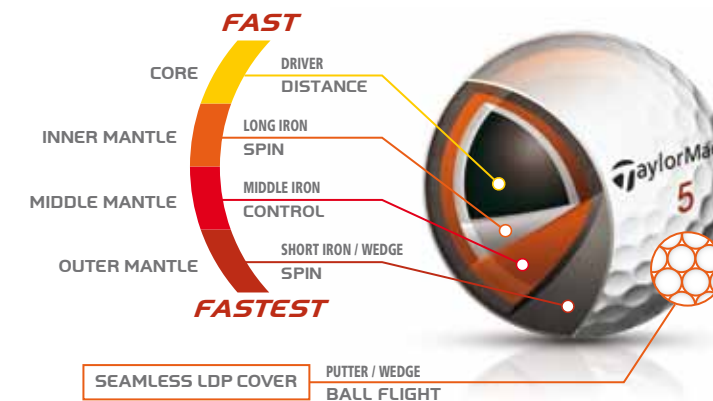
FAST

CORE

DRIVER
DISTANCE

INNER MANTLE

LONG IRON
SPIN

MIDDLE MANTLE

MIDDLE IRON
CONTROL

OUTER MANTLE

SHORT IRON / WEDGE
SPIN

FASTEST

SEAMLESS LDP COVER

PUTTER / WEDGE
BALL FLIGHT

TaylorMa

5